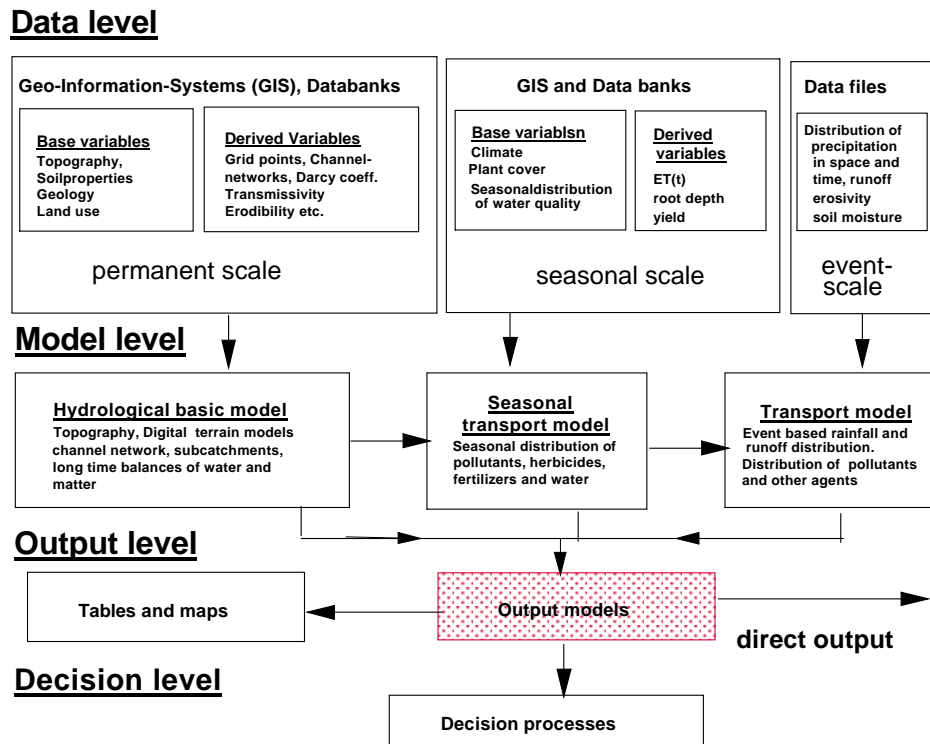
Data level

Geo-Information-Systems (GIS), Databanks

Base variables
Topography, Soilproperties Geology Land use

Derived Variables
Grid points, Channelnetworks, Darcy coeff. Transmissivity Erodibility etc.

permanent scale

GIS and Data banks

Base variablsn
Climate Plant cover Seasonaldistribution of water quality

Derived variables
ET(t) root depth yield

seasonal scale

Data files

Distribution of precipitation in space and time, runoff erosivity soil moisture

event-scale

Model level

Hydrological basic model
Topography, Digital terrain models channel network, subcatchments, long time balances of water and matter

Seasonal transport model
Seasonal distribution of pollutants, herbicides, fertilizers and water

Transport model
Event based rainfall and runoff distribution. Distribution of pollutants and other agents

Output level

Tables and maps

Output models

direct output

Decision level

Decision processes